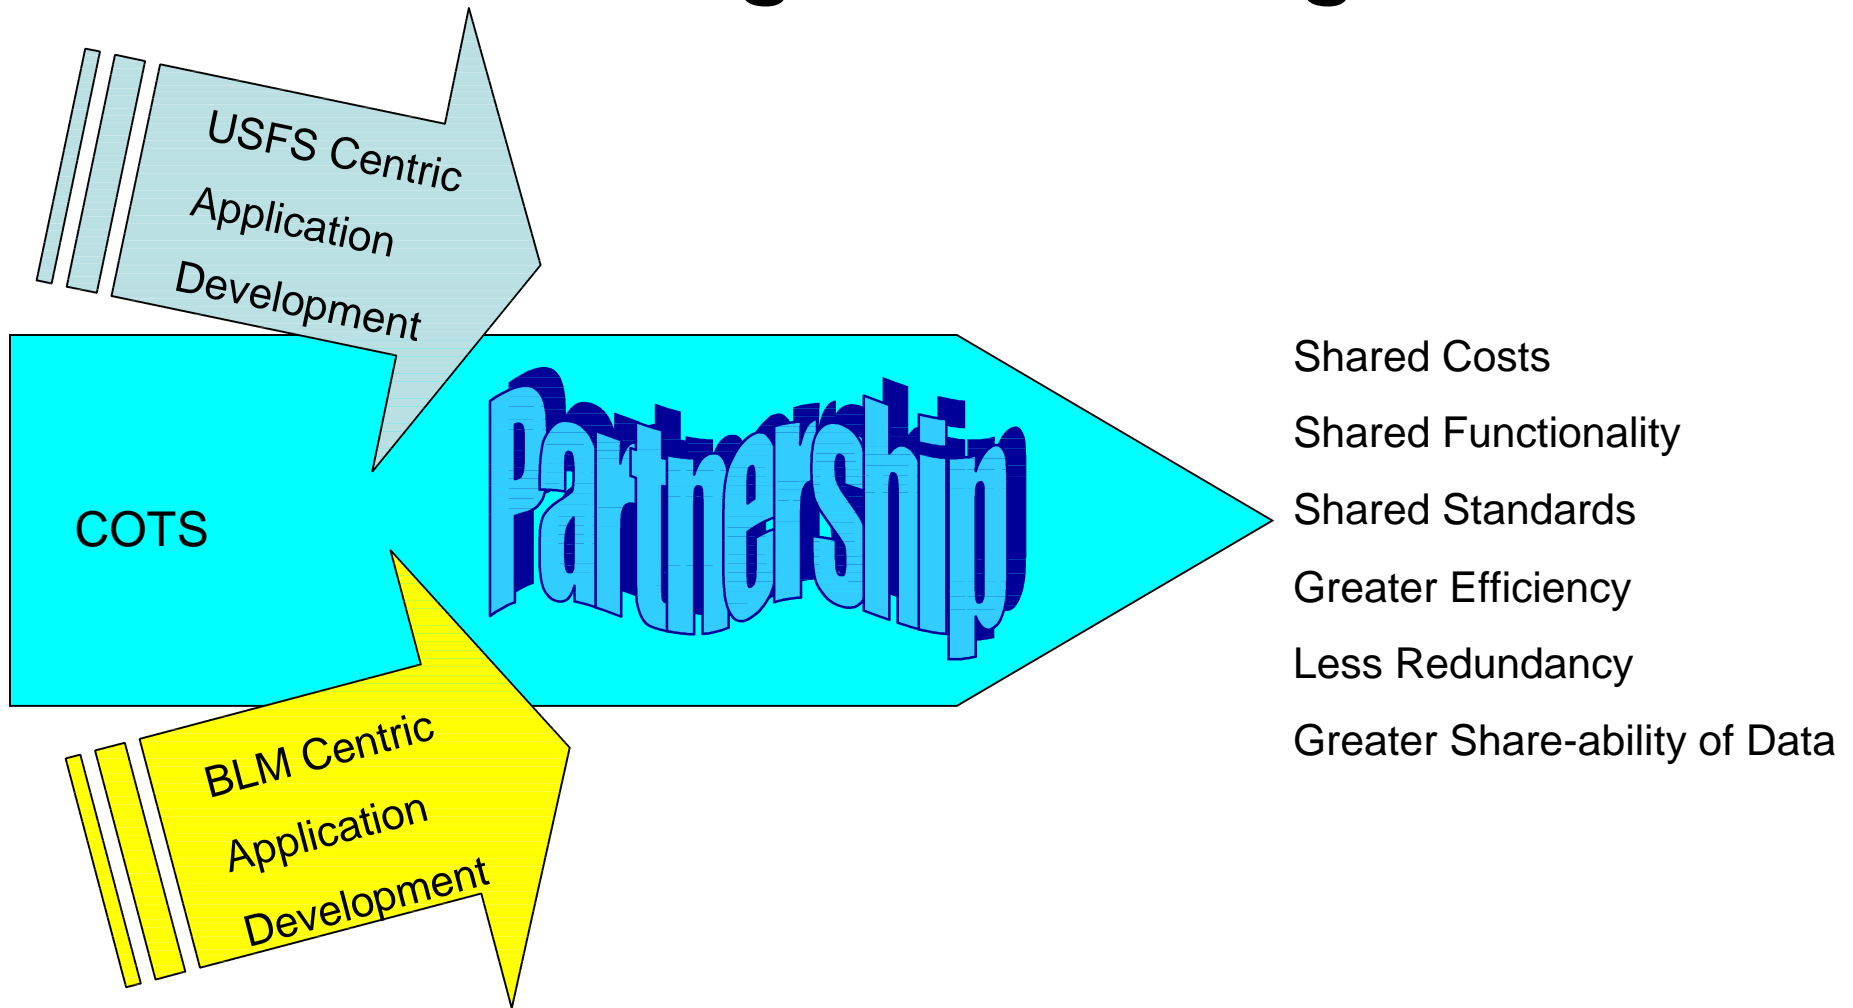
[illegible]

USFS Centric Application Development

COTS

Partnership

BLM Centric Application Development

Shared Costs

Shared Functionality

Shared Standards

Greater Efficiency

Less Redundancy

Greater Share-ability of Data